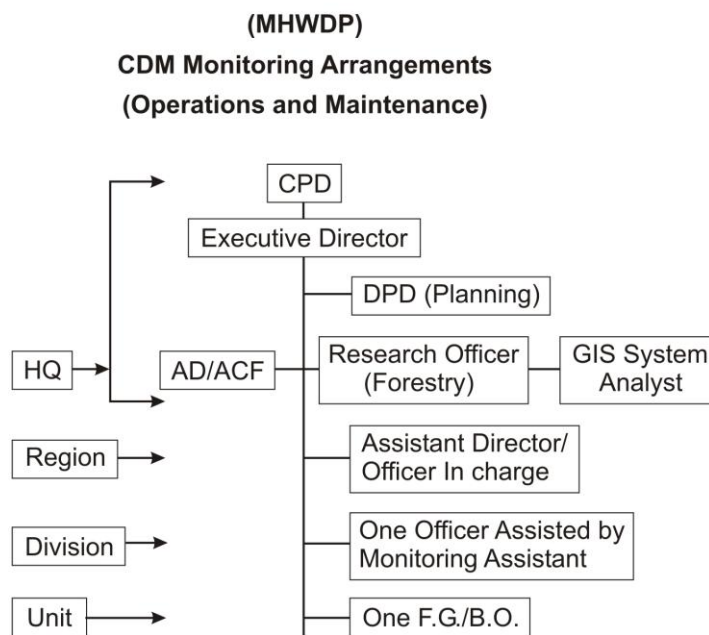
(MHWDP)
CDM Monitoring Arrangements
(Operations and Maintenance)

CPD

Executive Director

DPD (Planning)

HQ

AD/ACF

Research Officer (Forestry)

GIS System Analyst

Region

Assistant Director/ Officer In charge

Division

One Officer Assisted by Monitoring Assistant

Unit

One F.G./B.O.